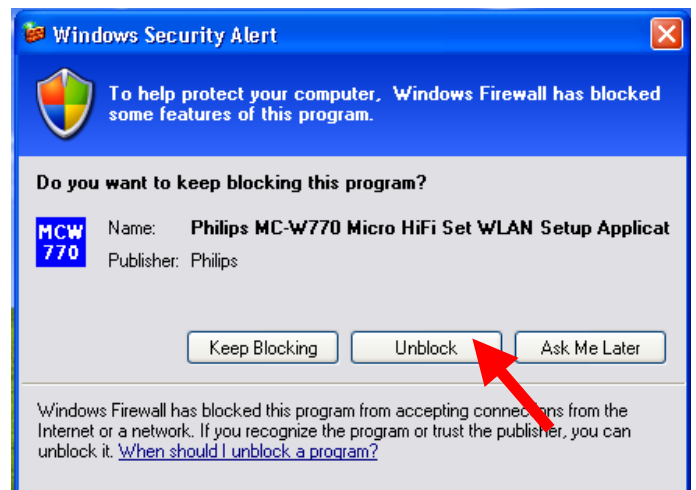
Windows Security Alert

To help protect your computer, Windows Firewall has blocked some features of this program.

Do you want to keep blocking this program?

MCW 770

Name: Philips MC-W770 Micro HiFi Set WLAN Setup Applicat

Publisher: Philips

Keep Blocking

Unblock

Ask Me Later

Windows Firewall has blocked this program from accepting connections from the Internet or a network. If you recognize the program or trust the publisher, you can unblock it. When should I unblock a program?